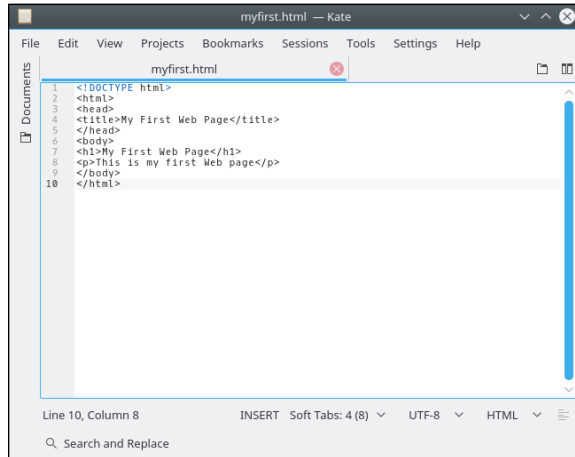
myfirst.html — Kate

File Edit View Projects Bookmarks Sessions Tools Settings Help

Documents

myfirst.html

1 <!DOCTYPE html>
2 <html>
3 <head>
4 <title>My First Web Page</title>
5 </head>
6 <body>
7 <h1>My First Web Page</h1>
8 <p>This is my first Web page</p>
9 </body>
10 </html>

Line 10, Column 8 INSERT Soft Tabs: 4 (8) UTF-8 HTML

Search and Replace